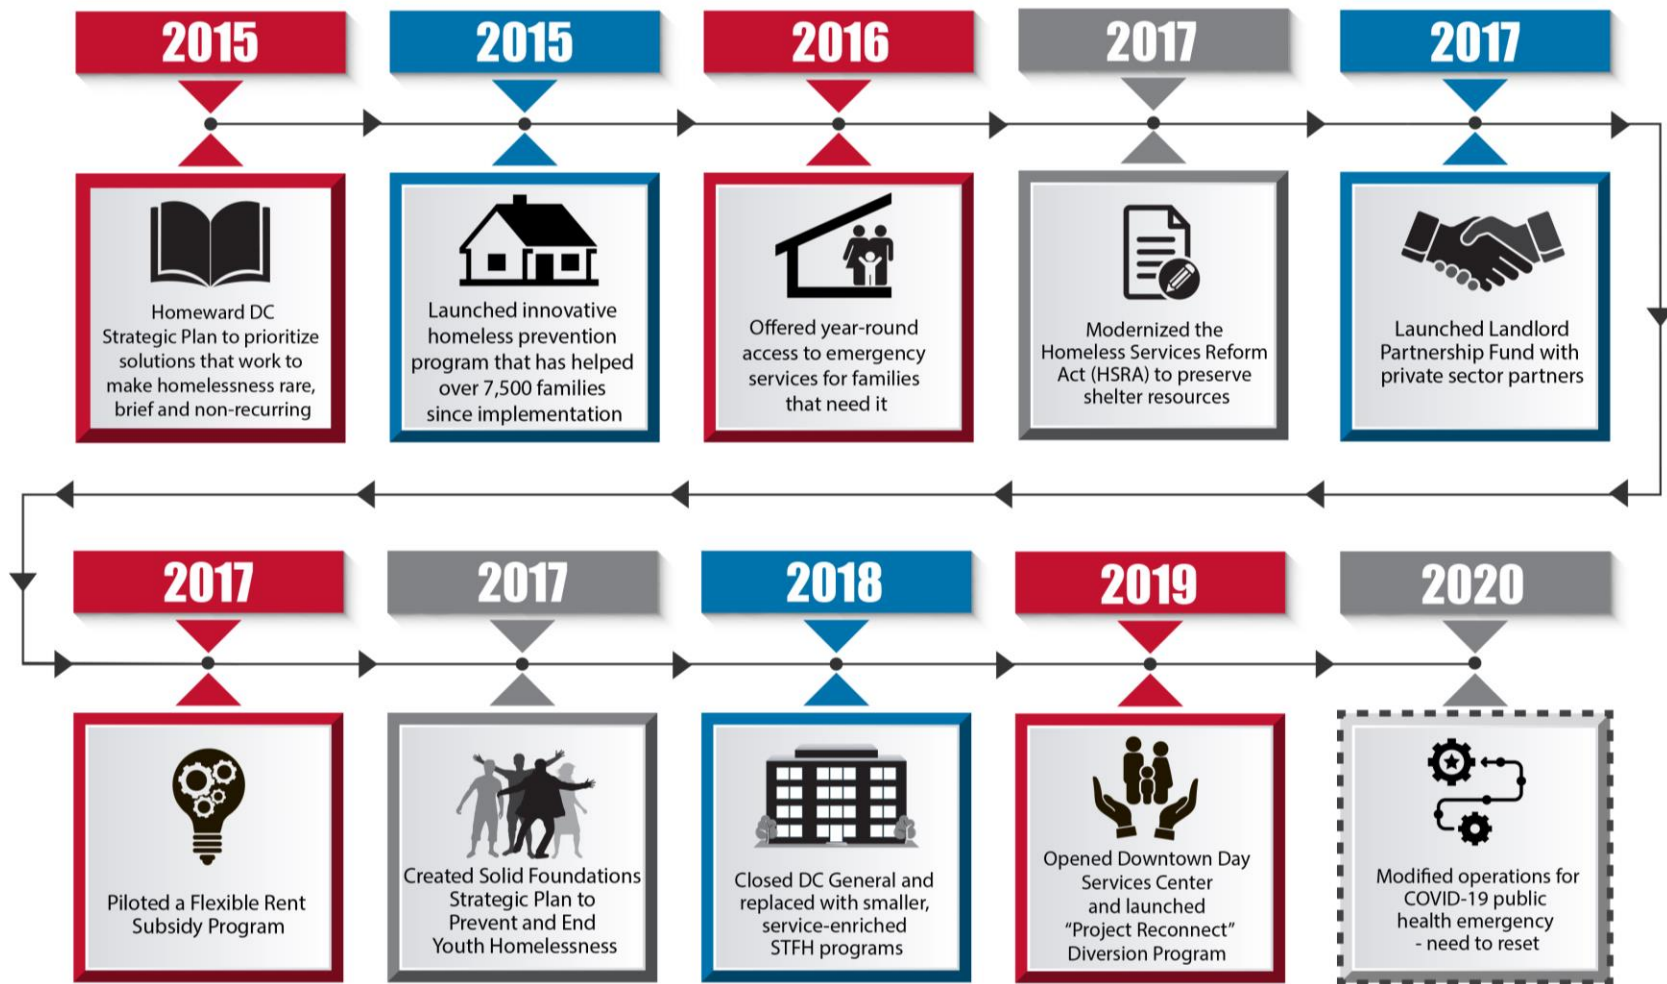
2015

Homeward DC Strategic Plan to prioritize solutions that work to make homelessness rare, brief and non-recurring

2015

Launched innovative homeless prevention program that has helped over 7,500 families since implementation

2016

Offered year-round access to emergency services for families that need it

2017

Modernized the Homeless Services Reform Act (HSRA) to preserve shelter resources

2017

Launched Landlord Partnership Fund with private sector partners

2017

Piloted a Flexible Rent Subsidy Program

2017

Created Solid Foundations Strategic Plan to Prevent and End Youth Homelessness

2018

Closed DC General and replaced with smaller, service-enriched STFH programs

2019

Opened Downtown Day Services Center and launched "Project Reconnect" Diversion Program

2020

Modified operations for COVID-19 public health emergency - need to reset